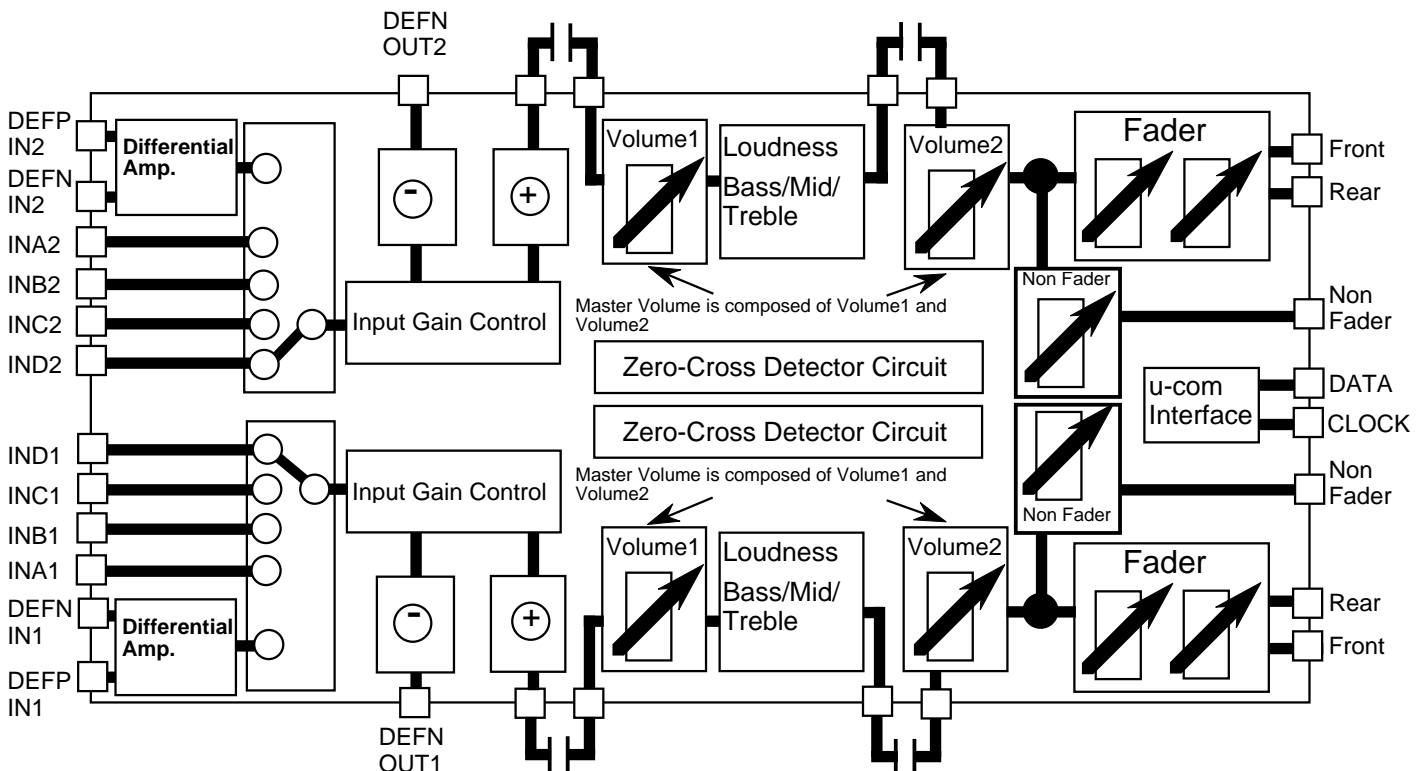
DEFN OUT2

DEFP IN2

Differential Amp.

DEFN IN2

INA2

INB2

INC2

IND2

−

+

Input Gain Control

Volume1

Loudness

Bass/Mid/ Treble

Volume2

Fader

Front

Rear

Master Volume is composed of Volume1 and Volume2

Non Fader

Non Fader

Zero-Cross Detector Circuit

u-com Interface

DATA

CLOCK

Zero-Cross Detector Circuit

IND1

INC1

INB1

INA1

Input Gain Control

Master Volume is composed of Volume1 and Volume2

Non Fader

Non Fader

DEFN IN1

Differential Amp.

DEFP IN1

−

+

Volume1

Loudness

Bass/Mid/ Treble

Volume2

Fader

Rear

Front

DEFN OUT1